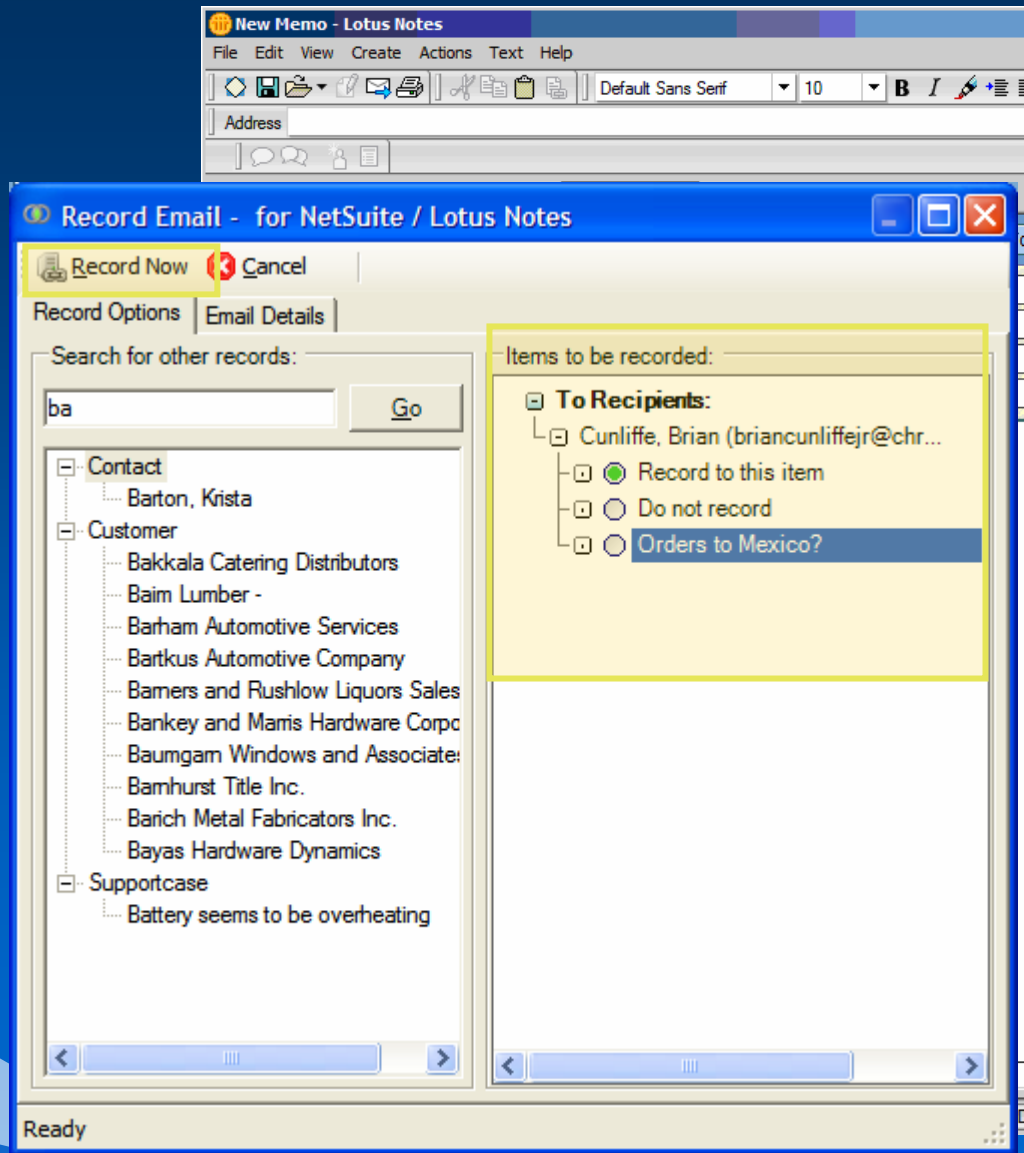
New Memo - Lotus Notes
File Edit View Create Actions Text Help
Default Sans Serif 10 B I
Address

Record Email - for NetSuite / Lotus Notes
Record Now Cancel
Record Options Email Details
Search for other records:
ba
Go
Contact
Barton, Krista
Customer
Bakkala Catering Distributors
Baim Lumber -
Barham Automotive Services
Bartkus Automotive Company
Barners and Rushlow Liquors Sales
Bankey and Marris Hardware Corpo
Baumgarn Windows and Associates
Barnhurst Title Inc.
Barich Metal Fabricators Inc.
Bayas Hardware Dynamics
Supportcase
Battery seems to be overheating

Items to be recorded:
To Recipients:
Cunliffe, Brian (briancunliffejr@chr...
Record to this item
Do not record
Orders to Mexico?

Ready